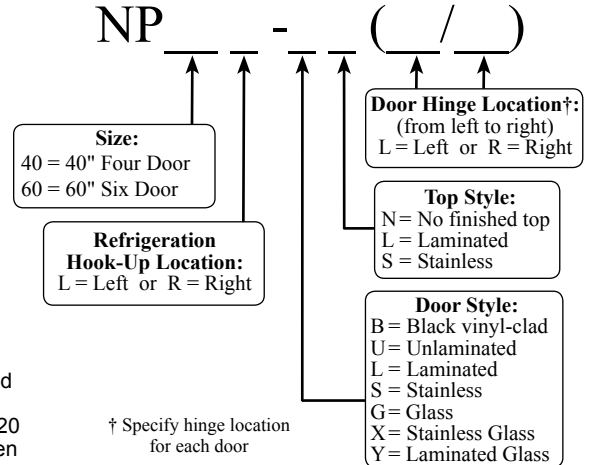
NP__ _ - _ _ (__/__)

Size:
40 = 40" Four Door
60 = 60" Six Door

Refrigeration Hook-Up Location:
L = Left or R = Right

Door Hinge Location†:
(from left to right)
L = Left or R = Right

Top Style:
N = No finished top
L = Laminated
S = Stainless

Door Style:
B = Black vinyl-clad
U = Unlaminated
L = Laminated
S = Stainless
G = Glass
X = Stainless Glass
Y = Laminated Glass

† Specify hinge location for each door

d

20
en